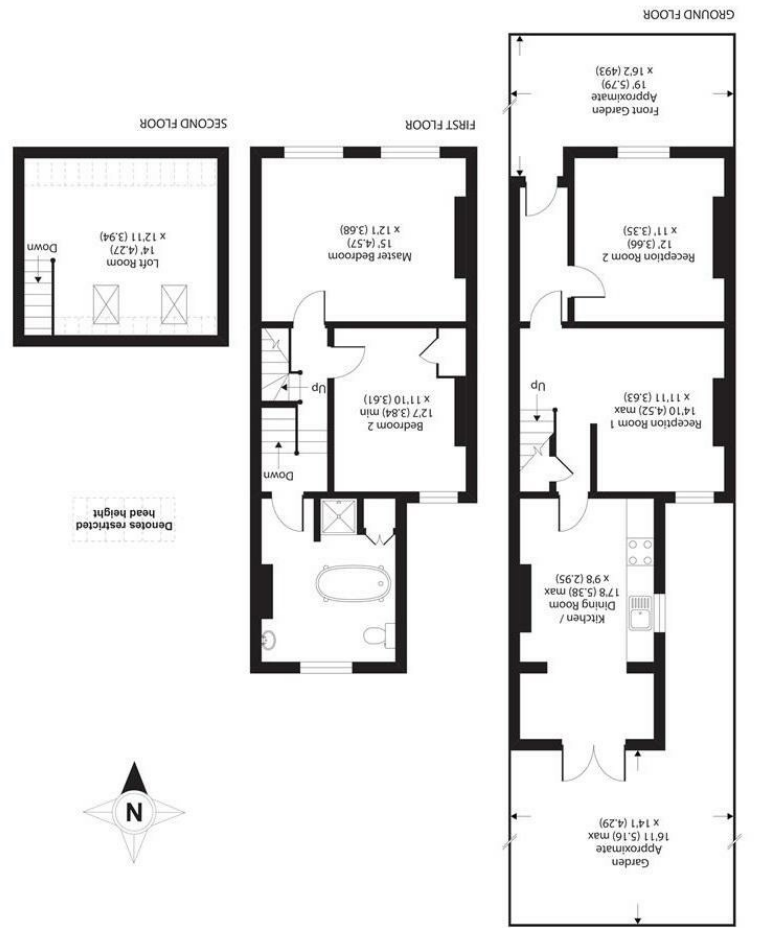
GROUND FLOOR

Front Garden
Approximate
19' (5.79)
x 16'2 (4.93)

Reception Room 2
12' (3.66)
x 11' (3.35)

Reception Room 1
14'10 (4.52) max
x 11'11 (3.63)

Up

Kitchen /
Dining Room
17'8 (5.38) max
x 9'8 (2.95)

Garden
Approximate
16'11 (5.16) max
x 14'1 (4.29)

FIRST FLOOR

Master Bedroom
15' (4.57)
x 12'1 (3.68)

Up

Bedroom 2
12'7 (3.84) min
x 11'10 (3.61)

Down

SECOND FLOOR

Loft Room
14' (4.27)
x 12'11 (3.94)

Down

Denotes restricted
head height

N